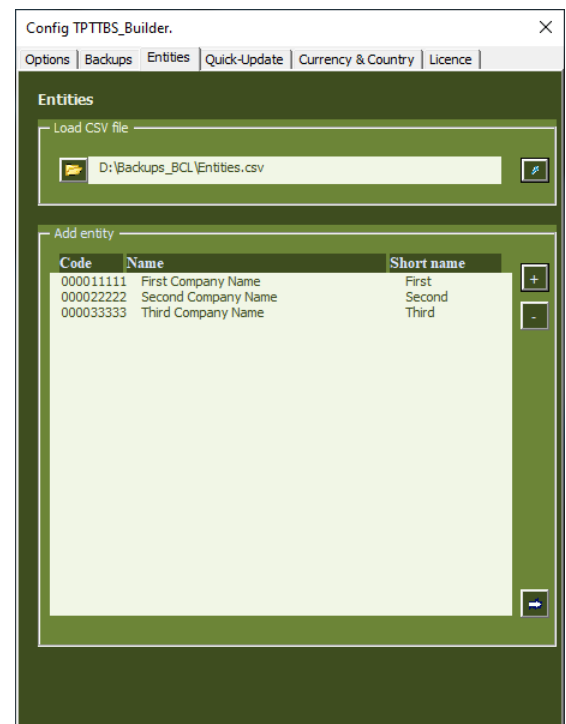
Config TPTTBS_Builder.

×

Options | Backups | Entities | Quick-Update | Currency & Country | Licence

Entities

Load CSV file

D:\Backups_BCL\Entities.csv

Add entity

| Code | Name | Short name |
|---|---|---|
| 000011111 | First Company Name | First |
| 000022222 | Second Company Name | Second |
| 000033333 | Third Company Name | Third |

+

-